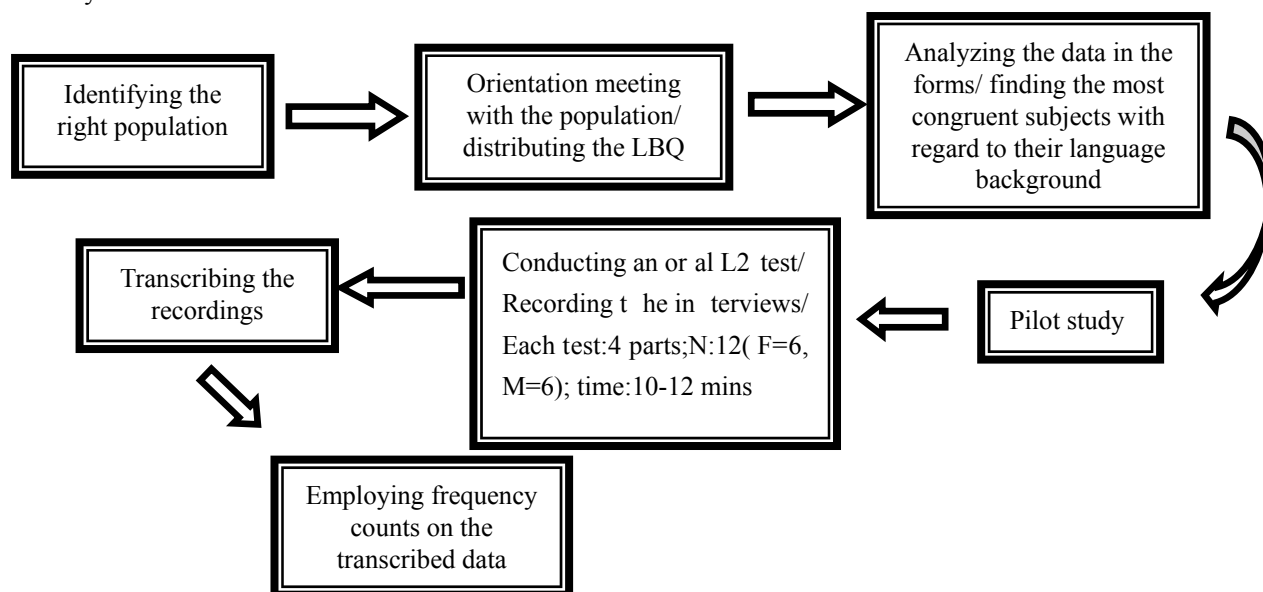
Identifying the right population

Orientation meeting with the population/ distributing the LBQ

Analyzing the data in the forms/ finding the most congruent subjects with regard to their language background

Pilot study

Conducting an or al L2 test/ Recording t he in terviews/ Each test:4 parts;N:12( F=6, M=6); time:10-12 mins

Transcribing the recordings

Employing frequency counts on the transcribed data